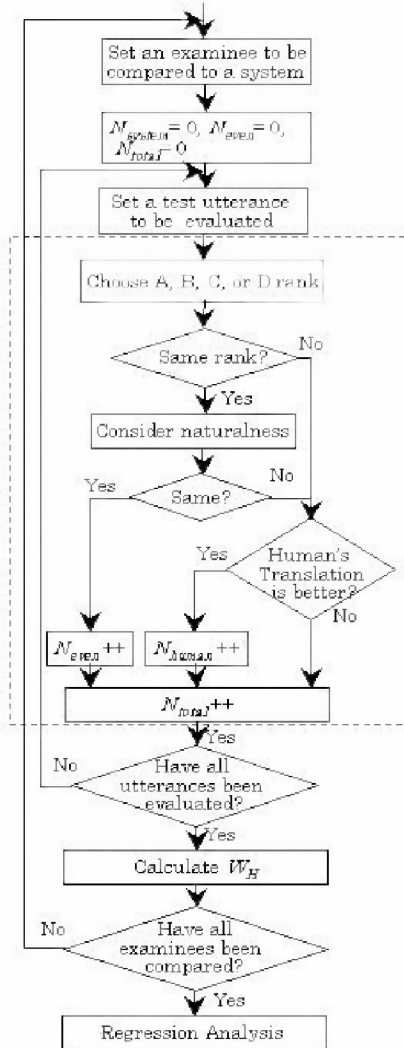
Set an examinee to be compared to a system

$N_{system}=0$, $N_{even}=0$, $N_{total}=0$

Set a test utterance to be evaluated

Choose A, B, C, or D rank

Same rank?

No

Yes

Consider naturalness

No

Yes

Same?

Yes

Human's Translation is better?

No

$N_{even}$++

$N_{human}$++

$N_{total}$++

Yes

No

Have all utterances been evaluated?

Yes

Calculate $W_H$

No

Have all examinees been compared?

Yes

Regression Analysis